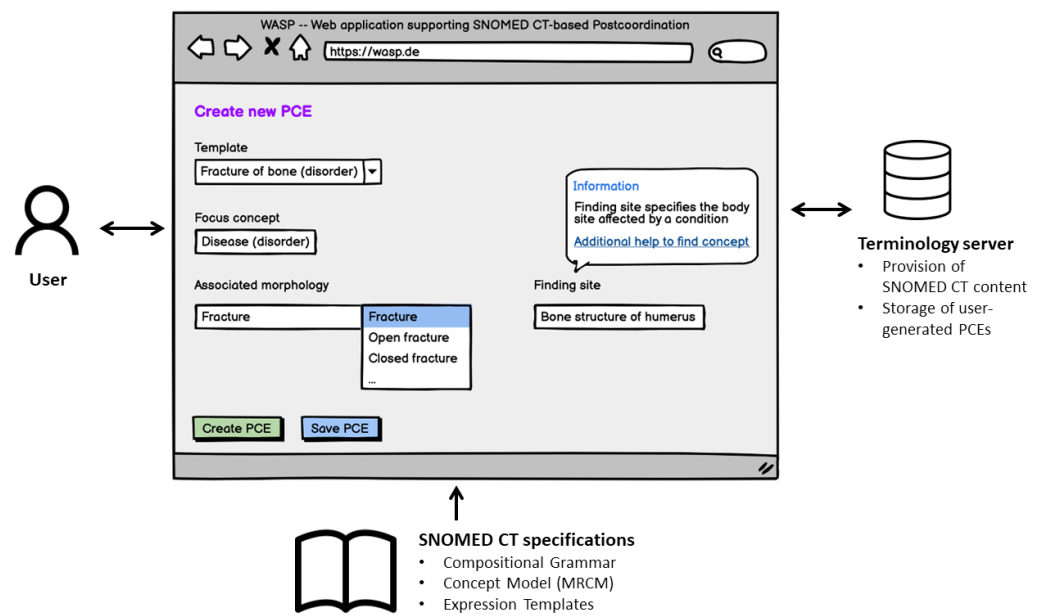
WASP -- Web application supporting SNOMED CT-based Postcoordination

https://wasp.de

Create new PCE

Template

Fracture of bone (disorder)

Focus concept

Disease (disorder)

Information

Finding site specifies the body site affected by a condition

Additional help to find concept

Associated morphology

Fracture

Fracture
Open fracture
Closed fracture
...

Finding site

Bone structure of humerus

Create PCE

Save PCE

User

Terminology server
• Provision of SNOMED CT content
• Storage of user-generated PCEs

SNOMED CT specifications
• Compositional Grammar
• Concept Model (MRCM)
• Expression Templates